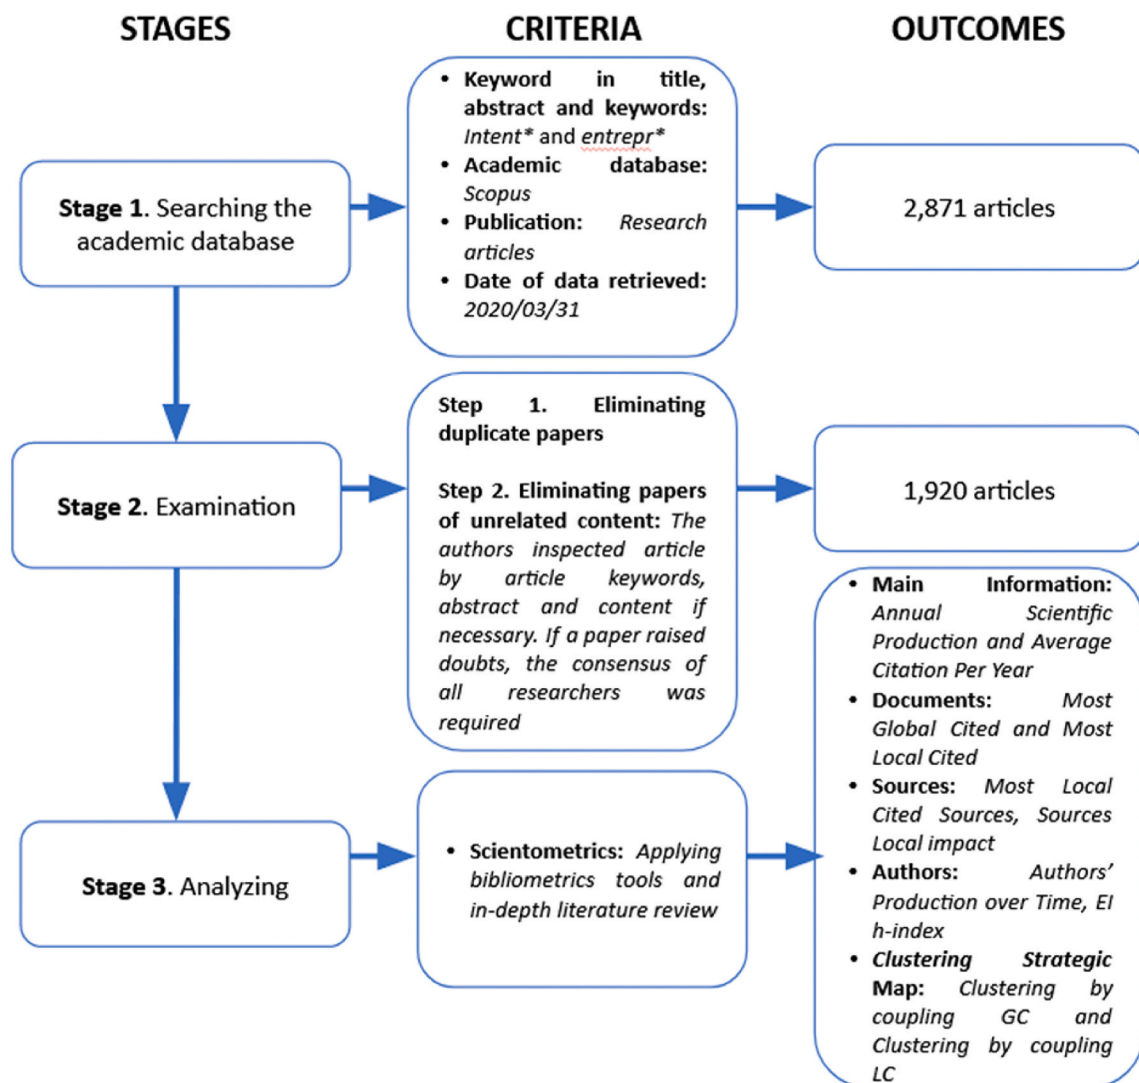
STAGES

CRITERIA

OUTCOMES

Stage 1. Searching the academic database

- Keyword in title, abstract and keywords: Intent* and entrepr*
- Academic database: Scopus
- Publication: Research articles
- Date of data retrieved: 2020/03/31

2,871 articles

Stage 2. Examination

Step 1. Eliminating duplicate papers

Step 2. Eliminating papers of unrelated content: The authors inspected article by article keywords, abstract and content if necessary. If a paper raised doubts, the consensus of all researchers was required

1,920 articles

Stage 3. Analyzing

- Scientometrics: Applying bibliometrics tools and in-depth literature review

- Main Information: Annual Scientific Production and Average Citation Per Year
- Documents: Most Global Cited and Most Local Cited
- Sources: Most Local Cited Sources, Sources Local impact
- Authors: Authors' Production over Time, EI h-index
- Clustering Strategic Map: Clustering by coupling GC and Clustering by coupling LC